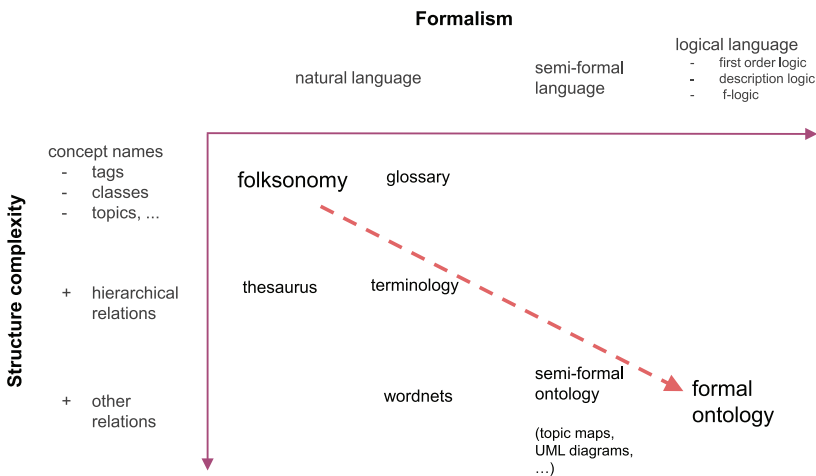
Formalism

natural language

semi-formal language

logical language
- first order logic
- description logic
- f-logic

Structure complexity

concept names
- tags
- classes
- topics, ...

+ hierarchical relations

+ other relations

folksonomy

glossary

thesaurus

terminology

wordnets

semi-formal ontology

(topic maps, UML diagrams, ...)

formal ontology